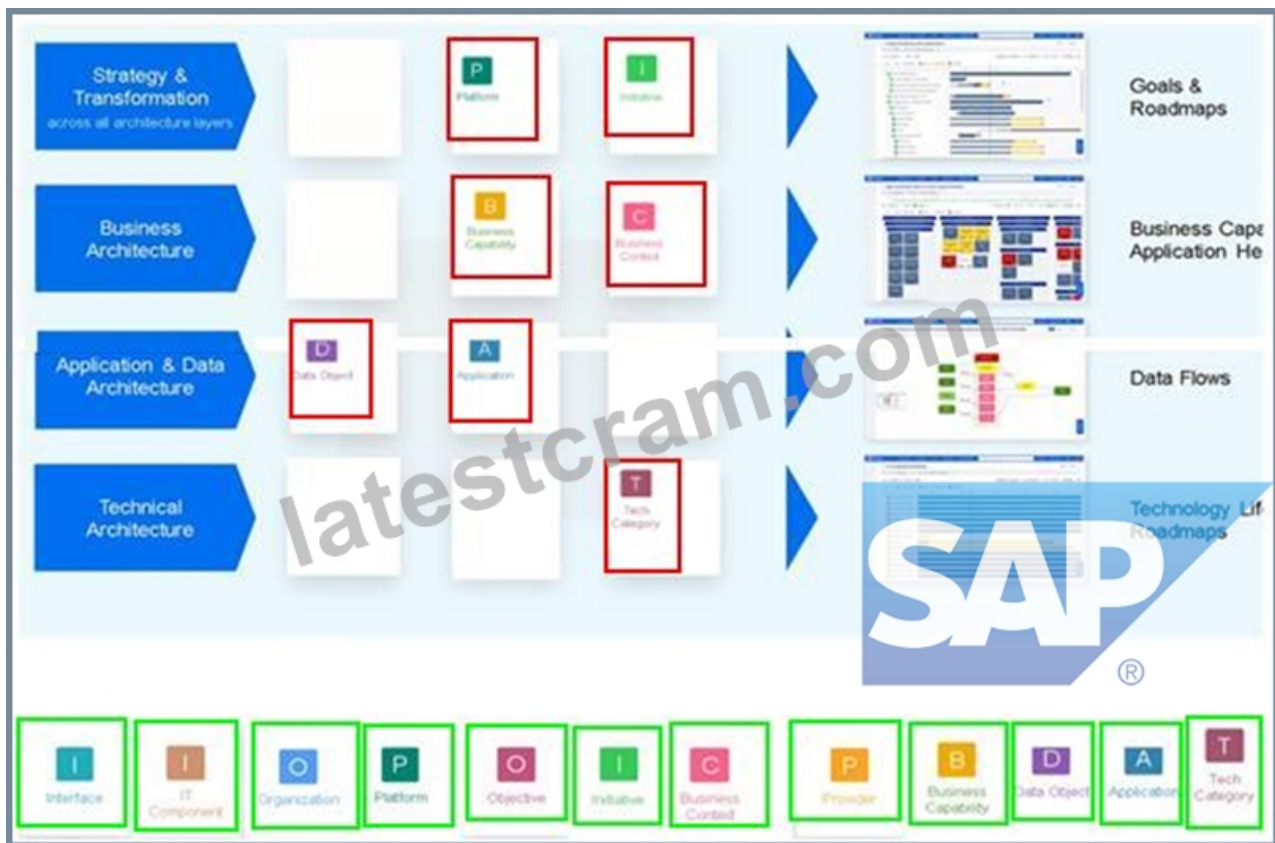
Strategy & Transformation
across all architecture layers

P
Platform

I
Initiative

Goals & Roadmaps

Business Architecture

B
Business Capability

C
Business Context

Business Capa
Application He

Application & Data Architecture

D
Data Object

A
Application

Data Flows

Technical Architecture

T
Tech Category

Technology Lif
Roadmaps

latestcram.com

SAP
®

I
Interface

I
IT Component

O
Organization

P
Platform

O
Objective

I
Initiative

C
Business Context

P
Provider

B
Business Capability

D
Data Object

A
Application

T
Tech Category